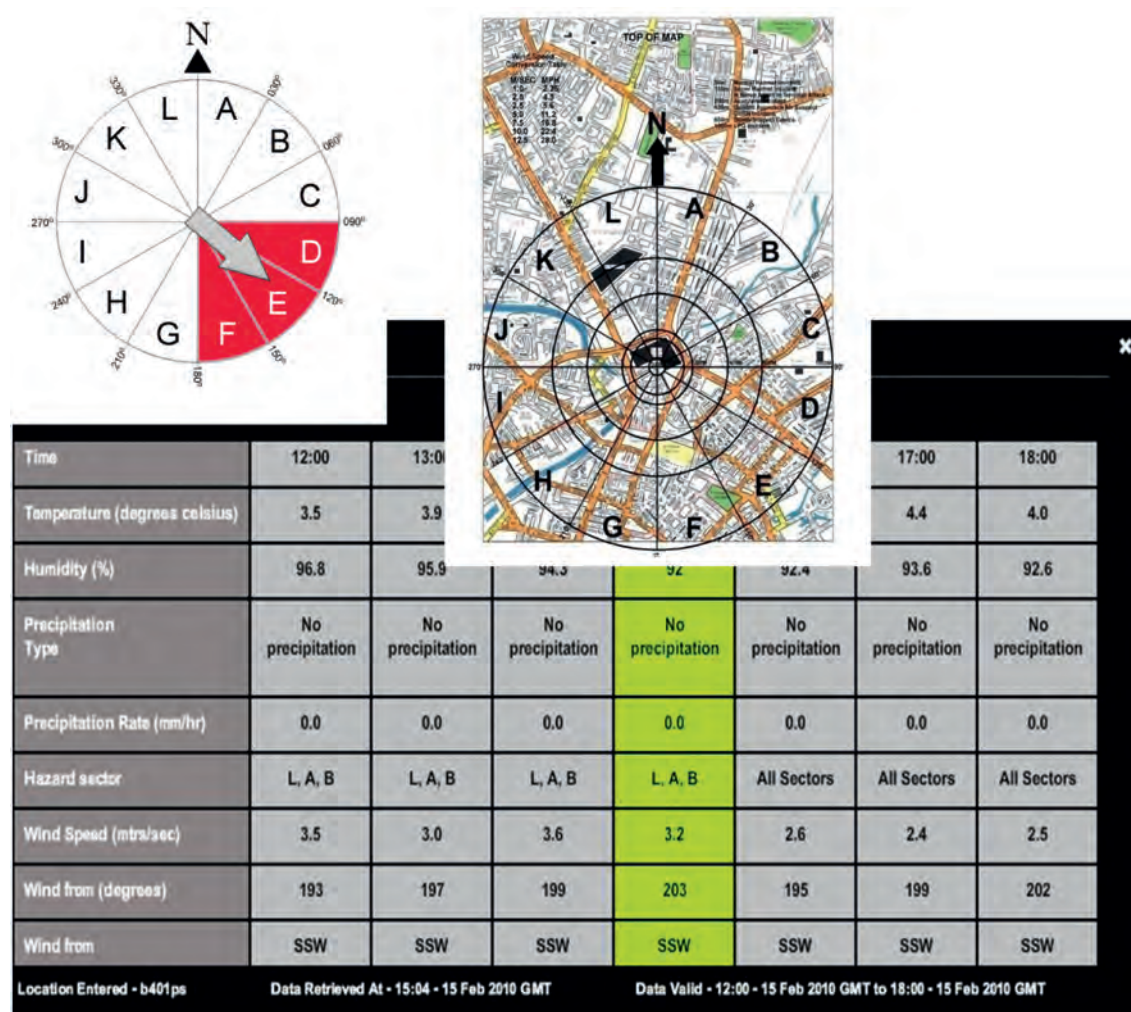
N

L A B C D E F G H I J K

330° 030° 060° 090° 120° 150° 180° 210° 240° 270° 300°

TOP OF MAP

Wind Speed Conversion Table

| M/SEC | MPH |
|---|---|
| 1.0 | 2.25 |
| 2.0 | 4.5 |
| 2.5 | 5.6 |
| 5.0 | 11.2 |
| 7.5 | 16.8 |
| 10.0 | 22.4 |
| 12.5 | 28.0 |

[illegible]

N

A B C D E F G H I J K L

270 90

×

| Time | 12:00 | 13:00 | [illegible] | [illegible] | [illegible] | 17:00 | 18:00 |
|---|---|---|---|---|---|---|---|
| Temperature (degrees celsius) | 3.5 | 3.9 | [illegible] | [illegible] | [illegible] | 4.4 | 4.0 |
| Humidity (%) | 96.8 | 95.9 | 94.3 | 92 | 92.4 | 93.6 | 92.6 |
| Precipitation Type | No precipitation | No precipitation | No precipitation | No precipitation | No precipitation | No precipitation | No precipitation |
| Precipitation Rate (mm/hr) | 0.0 | 0.0 | 0.0 | 0.0 | 0.0 | 0.0 | 0.0 |
| Hazard sector | L, A, B | L, A, B | L, A, B | L, A, B | All Sectors | All Sectors | All Sectors |
| Wind Speed (mtrs/sec) | 3.5 | 3.0 | 3.6 | 3.2 | 2.6 | 2.4 | 2.5 |
| Wind from (degrees) | 193 | 197 | 199 | 203 | 195 | 199 | 202 |
| Wind from | SSW | SSW | SSW | SSW | SSW | SSW | SSW |

Location Entered - b401ps   Data Retrieved At - 15:04 - 15 Feb 2010 GMT   Data Valid - 12:00 - 15 Feb 2010 GMT to 18:00 - 15 Feb 2010 GMT